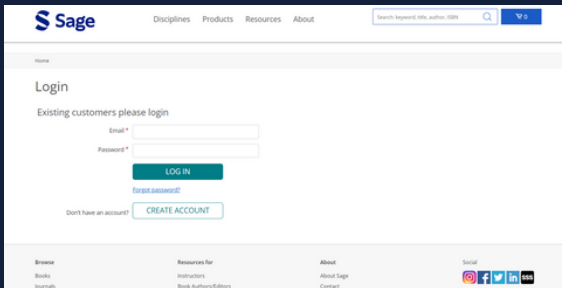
Sage

Disciplines Products Resources About

Search keyword, title, author, ISBN

0

Home

Login

Existing customers please login

Email *

Password *

LOG IN

Forgot password?

Don't have an account? CREATE ACCOUNT

Browse

Books

Journals

Resources for

Instructors

Book Authors/Editors

About

About Sage

Contact

Social